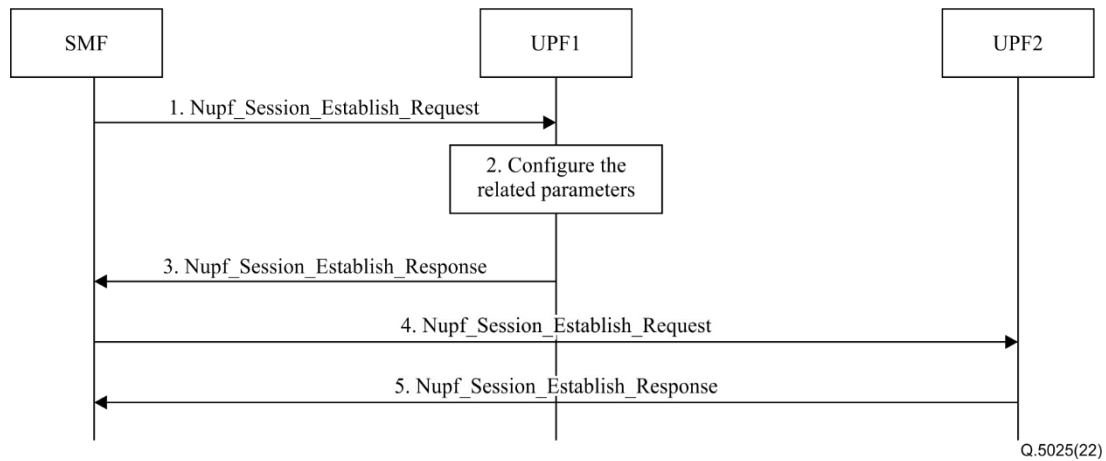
SMF

UPF1

UPF2

1. Nupf_Session_Establish_Request

2. Configure the related parameters

3. Nupf_Session_Establish_Response

4. Nupf_Session_Establish_Request

5. Nupf_Session_Establish_Response

Q.5025(22)